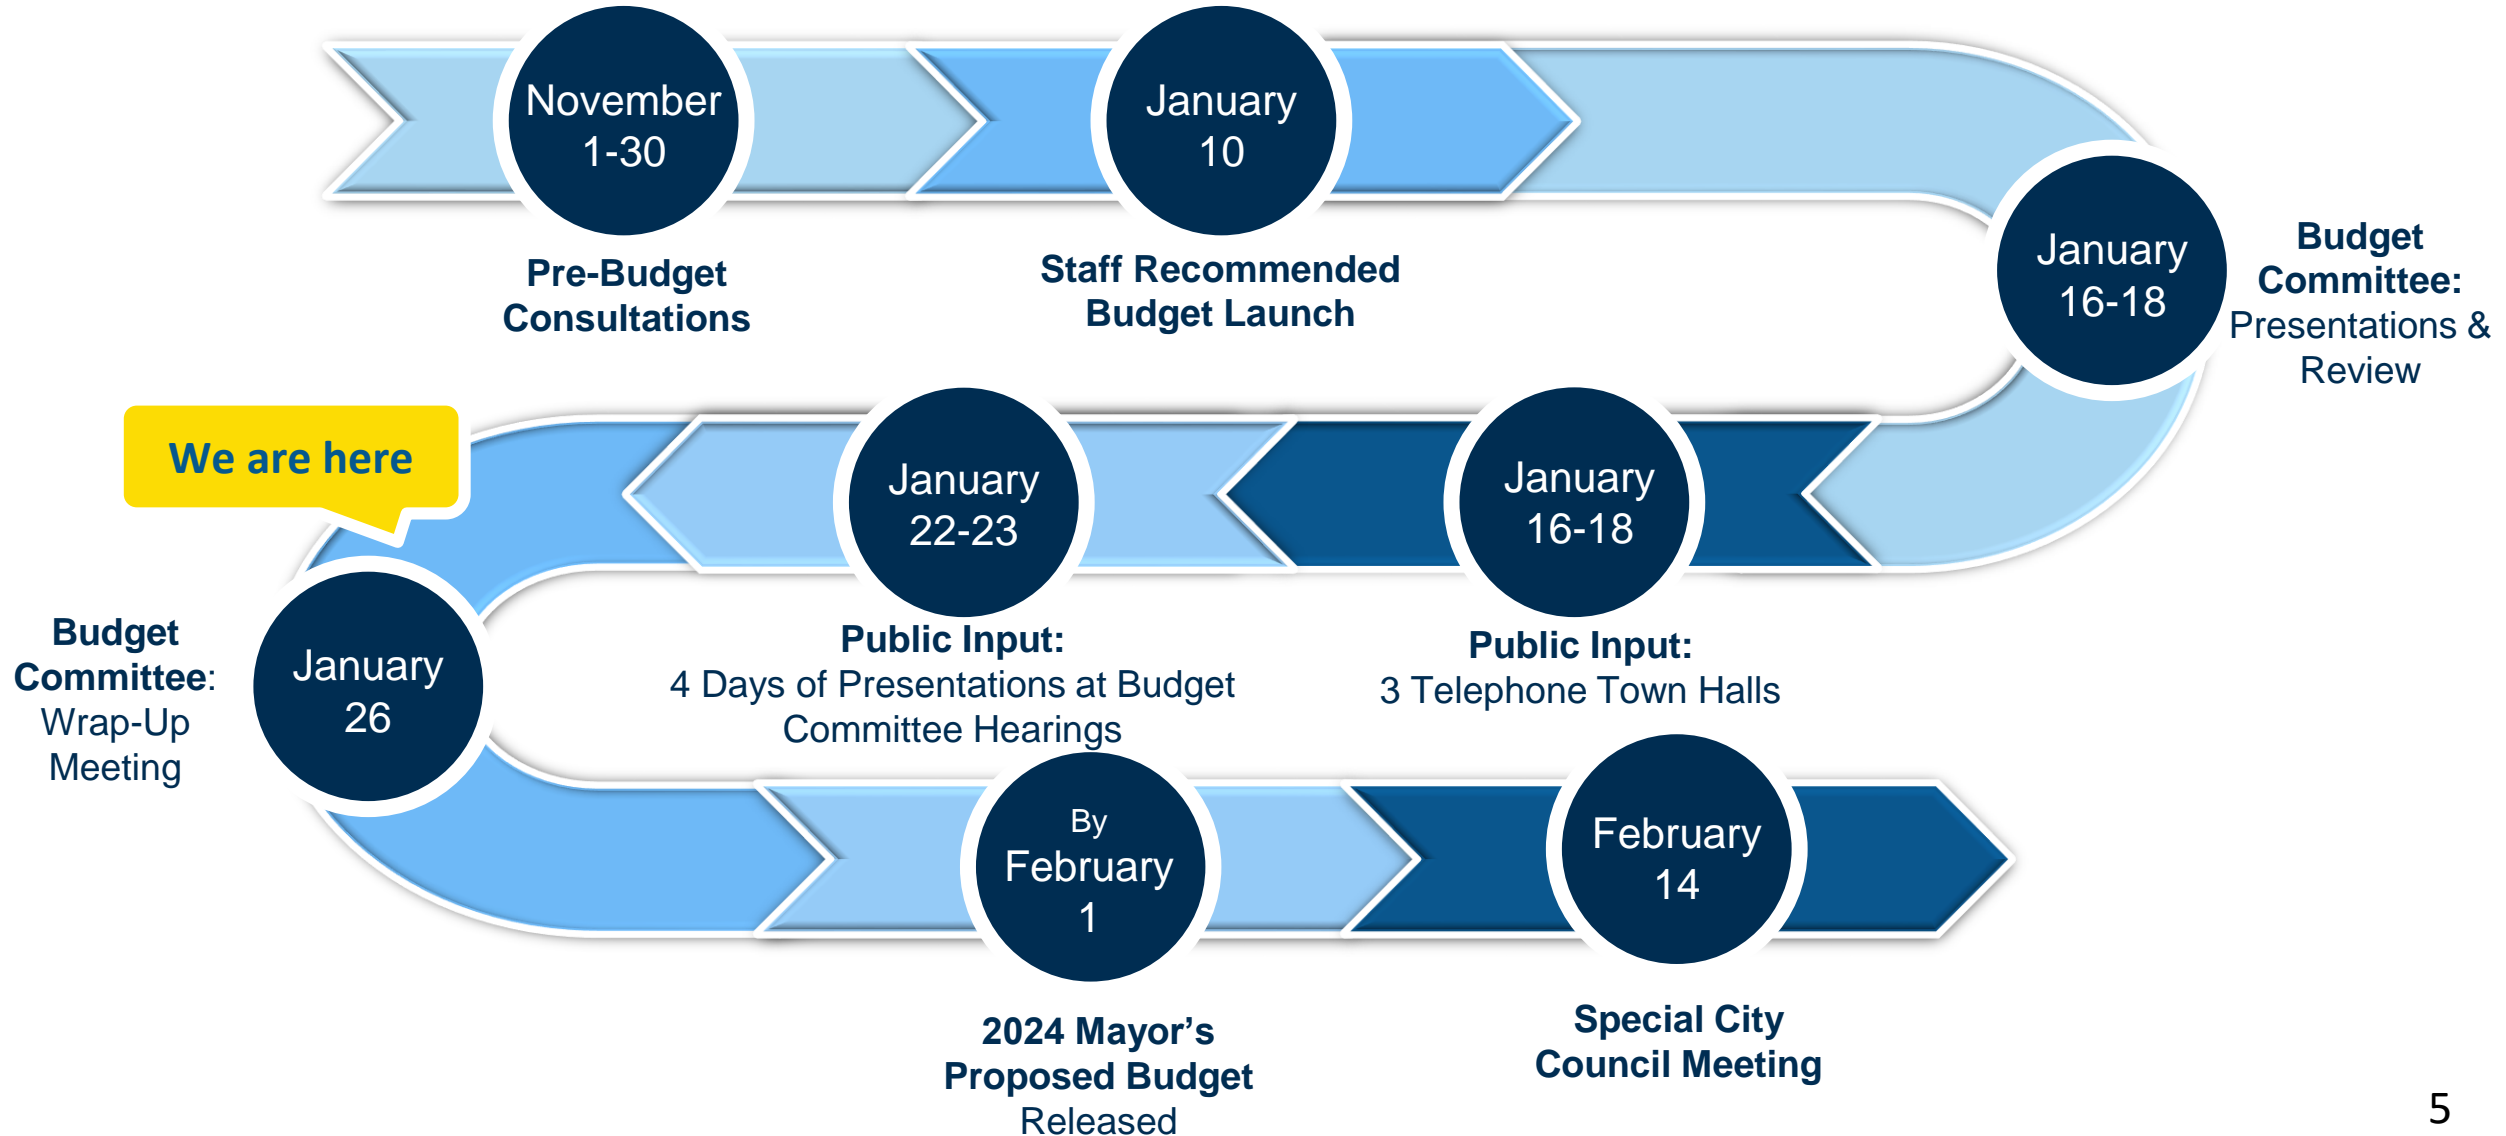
November 1-30

Pre-Budget Consultations

January 10

Staff Recommended Budget Launch

January 16-18

Budget Committee: Presentations & Review

January 16-18

Public Input: 3 Telephone Town Halls

January 22-23

Public Input: 4 Days of Presentations at Budget Committee Hearings

We are here

January 26

Budget Committee: Wrap-Up Meeting

By February 1

2024 Mayor’s Proposed Budget Released

February 14

Special City Council Meeting

5